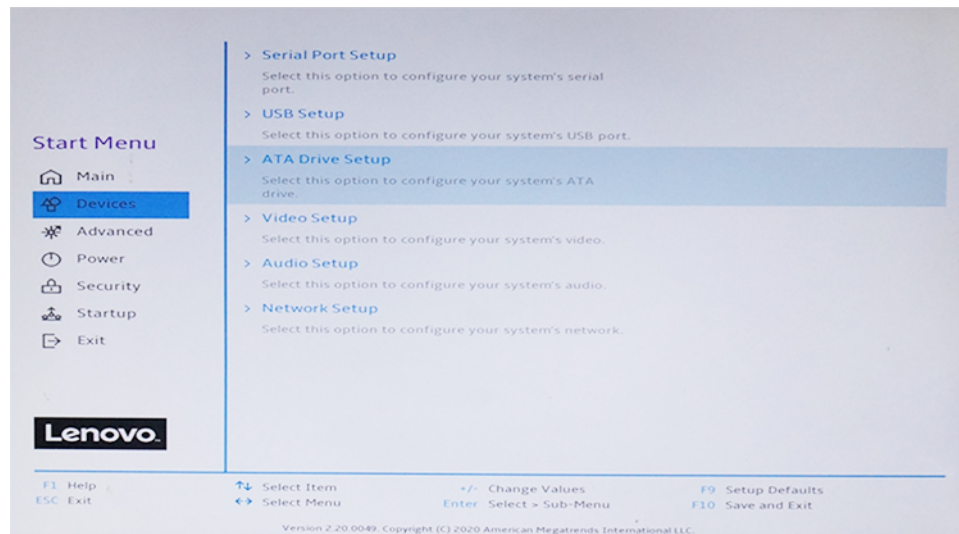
Start Menu

Main

Devices

Advanced

Power

Security

Startup

Exit

Lenovo

> Serial Port Setup

Select this option to configure your system's serial port.

> USB Setup

Select this option to configure your system's USB port.

> ATA Drive Setup

Select this option to configure your system's ATA drive.

> Video Setup

Select this option to configure your system's video.

> Audio Setup

Select this option to configure your system's audio.

> Network Setup

Select this option to configure your system's network.

F1 Help
ESC Exit

↑↓ Select Item
↔ Select Menu

+/- Change Values
Enter Select > Sub-Menu

F9 Setup Defaults
F10 Save and Exit

Version 2.20.0049. Copyright (C) 2020 American Megatrends International LLC.